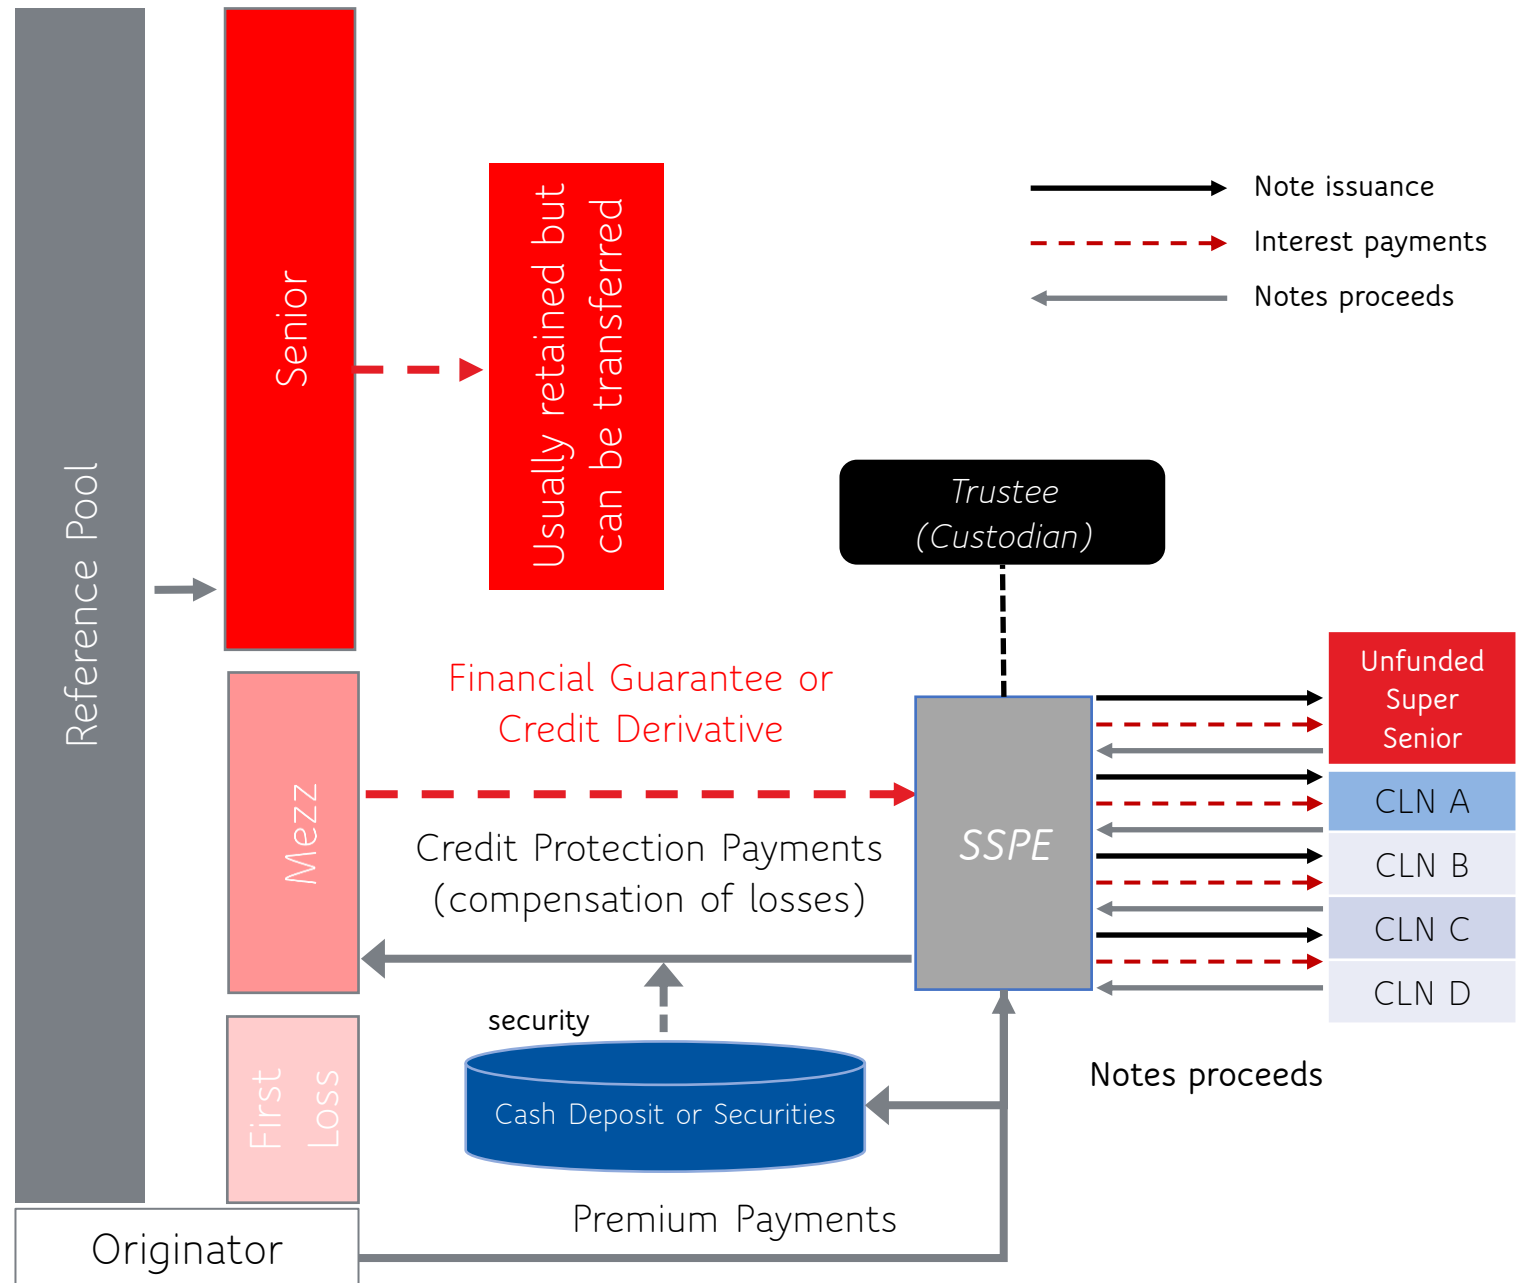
Reference Pool

Senior

Usually retained but can be transferred

Note issuance
Interest payments
Notes proceeds

Trustee (Custodian)

Mezz

Financial Guarantee or Credit Derivative

SSPE

Unfunded Super Senior
CLN A
CLN B
CLN C
CLN D

Credit Protection Payments (compensation of losses)

First Loss

security

Cash Deposit or Securities

Notes proceeds

Premium Payments

Originator